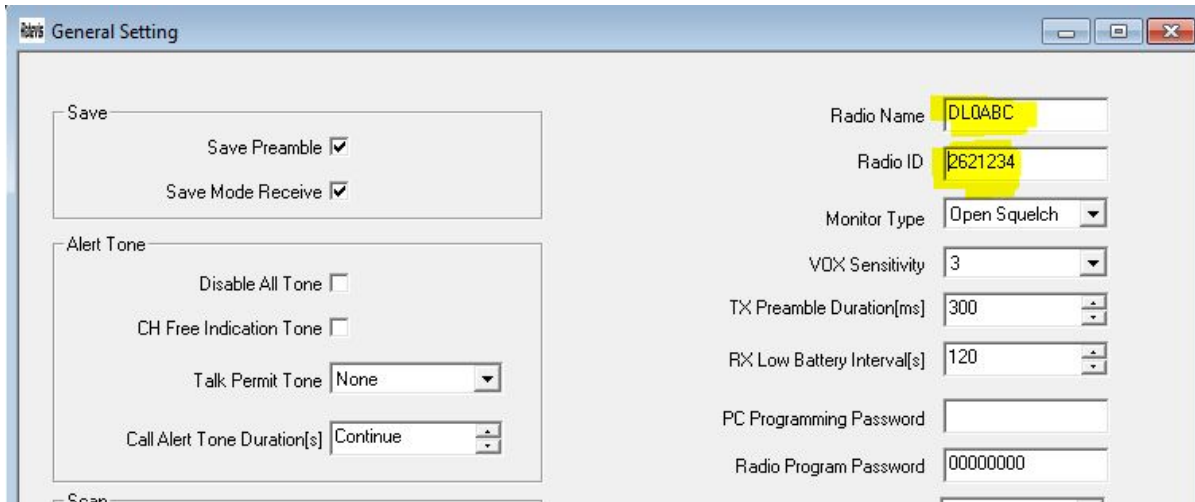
Retevis General Setting

Save
Save Preamble
Save Mode Receive

Alert Tone
Disable All Tone
CH Free Indication Tone
Talk Permit Tone None
Call Alert Tone Duration[s] Continue

Scan

Radio Name DL0ABC
Radio ID 2621234
Monitor Type Open Squelch
VOX Sensitivity 3
TX Preamble Duration[ms] 300
RX Low Battery Interval[s] 120
PC Programming Password
Radio Program Password 00000000